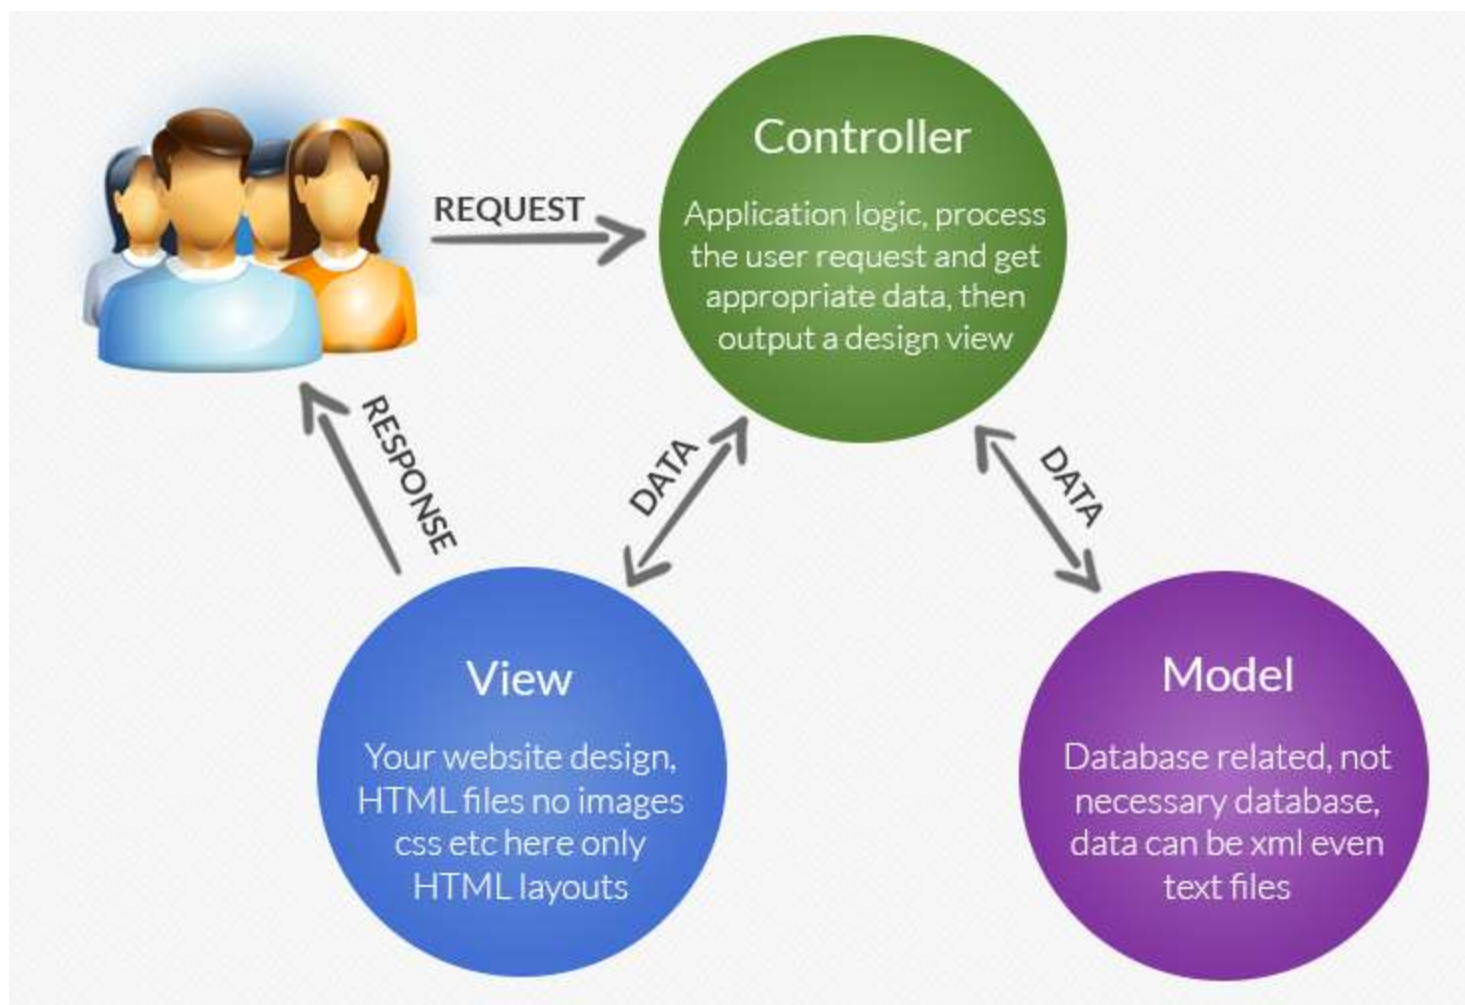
REQUEST

Controller

Application logic, process the user request and get appropriate data, then output a design view

RESPONSE

DATA

DATA

View

Your website design, HTML files no images css etc here only HTML layouts

Model

Database related, not necessary database, data can be xml even text files